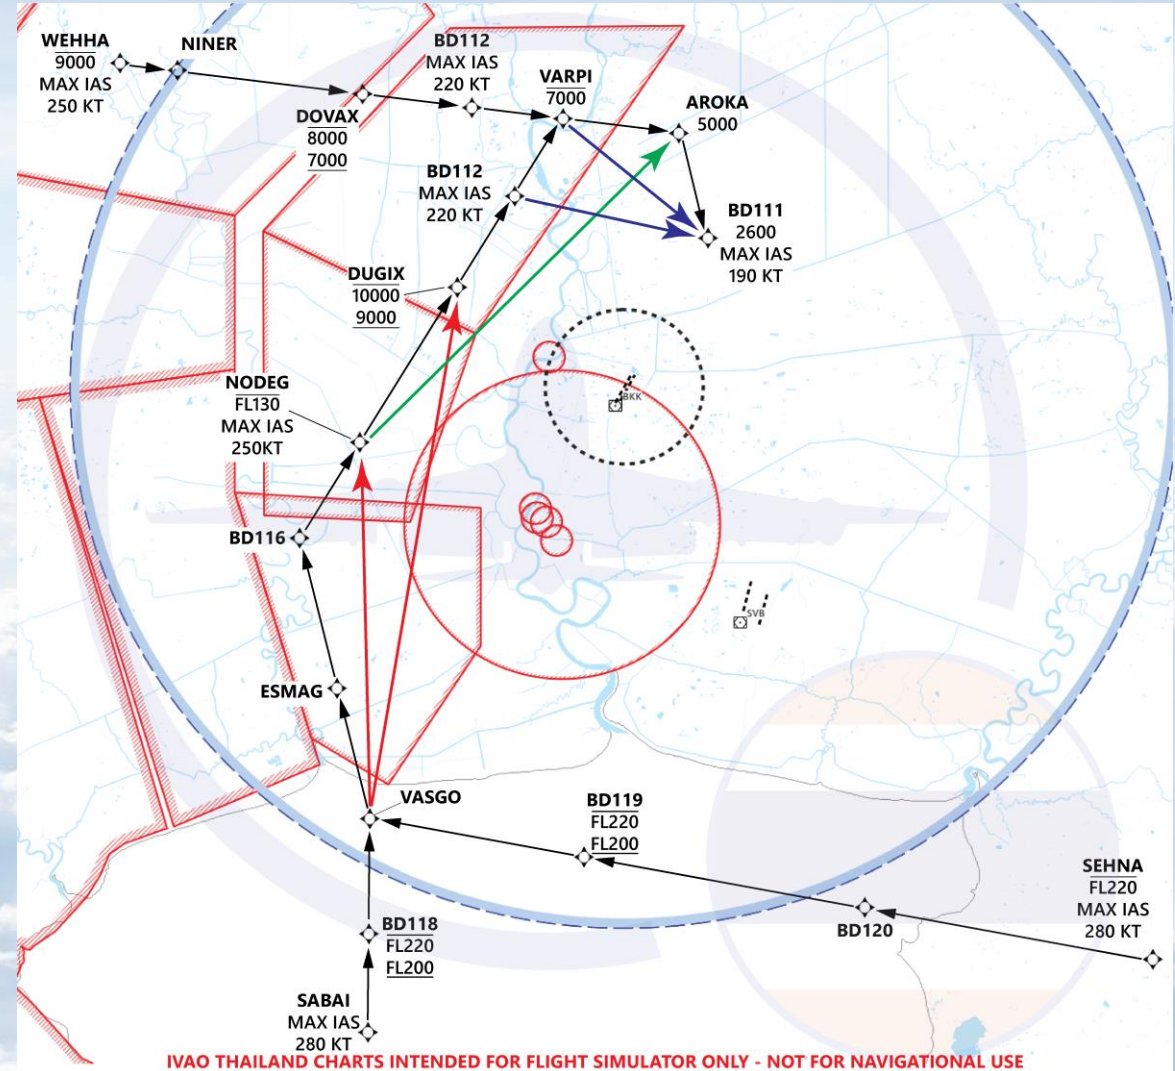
WEHHA
9000
MAX IAS
250 KT

NINER

BD112
MAX IAS
220 KT

VARPI
7000

AROKA
5000

DOVAX
8000
7000

BD112
MAX IAS
220 KT

BD111
2600
MAX IAS
190 KT

DUGIX
10000
9000

BKK

NODEG
FL130
MAX IAS
250KT

BD116

SVB

ESMAG

VASGO

BD119
FL220
FL200

SEHNA
FL220
MAX IAS
280 KT

BD118
FL220
FL200

BD120

SABAI
MAX IAS
280 KT

IVAO THAILAND CHARTS INTENDED FOR FLIGHT SIMULATOR ONLY - NOT FOR NAVIGATIONAL USE